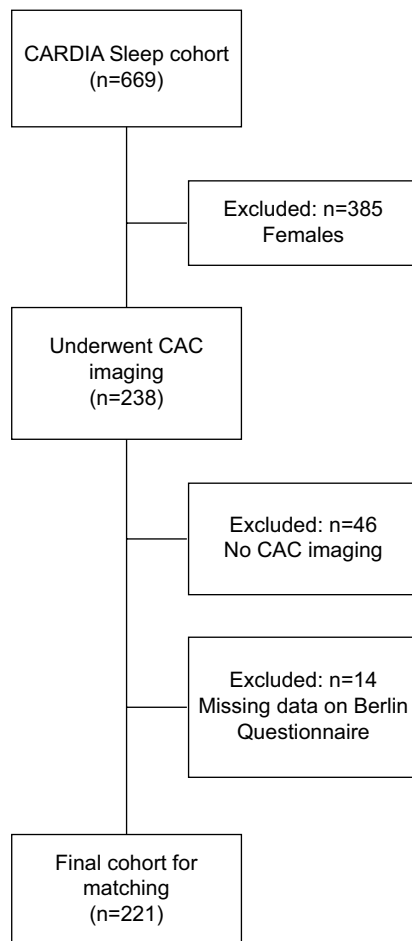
CARDIA Sleep cohort
(n=669)

Excluded: n=385
Females

Underwent CAC imaging
(n=238)

Excluded: n=46
No CAC imaging

Excluded: n=14
Missing data on Berlin Questionnaire

Final cohort for matching
(n=221)